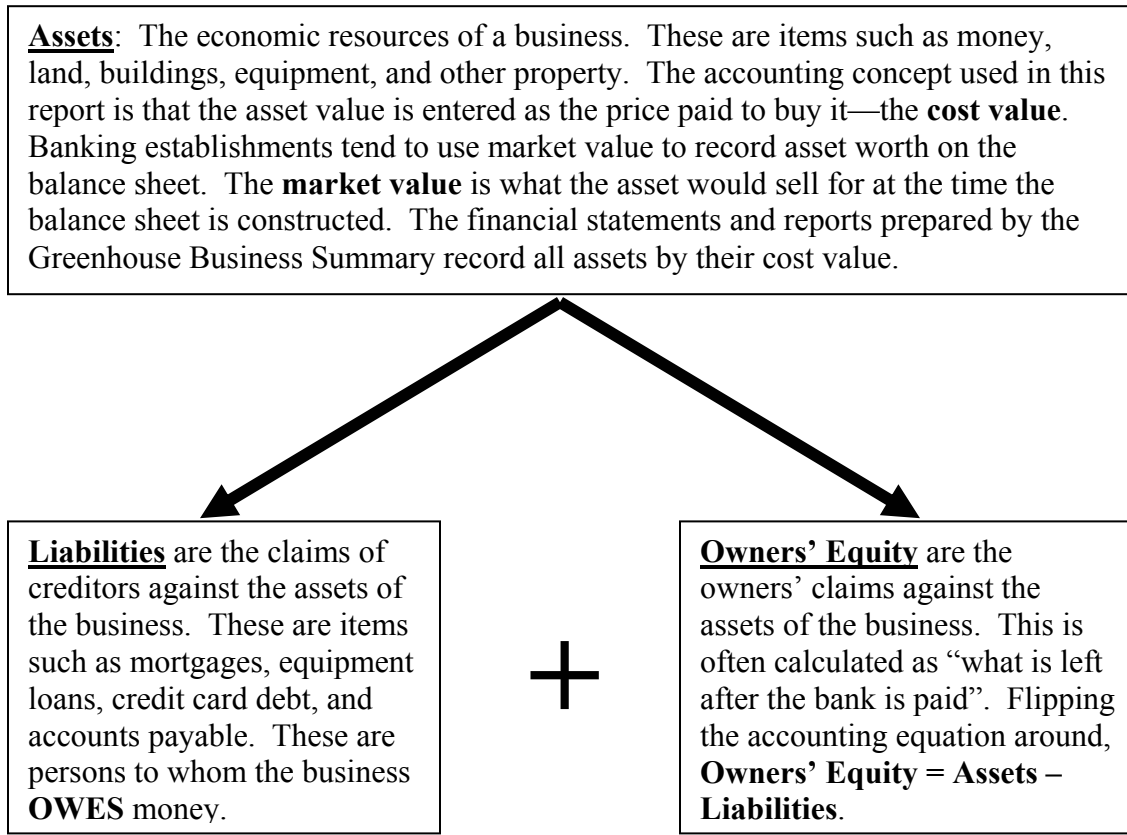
Assets: The economic resources of a business. These are items such as money, land, buildings, equipment, and other property. The accounting concept used in this report is that the asset value is entered as the price paid to buy it—the cost value. Banking establishments tend to use market value to record asset worth on the balance sheet. The market value is what the asset would sell for at the time the balance sheet is constructed. The financial statements and reports prepared by the Greenhouse Business Summary record all assets by their cost value.

Liabilities are the claims of creditors against the assets of the business. These are items such as mortgages, equipment loans, credit card debt, and accounts payable. These are persons to whom the business OWES money.

+

Owners' Equity are the owners' claims against the assets of the business. This is often calculated as "what is left after the bank is paid". Flipping the accounting equation around, Owners' Equity = Assets – Liabilities.